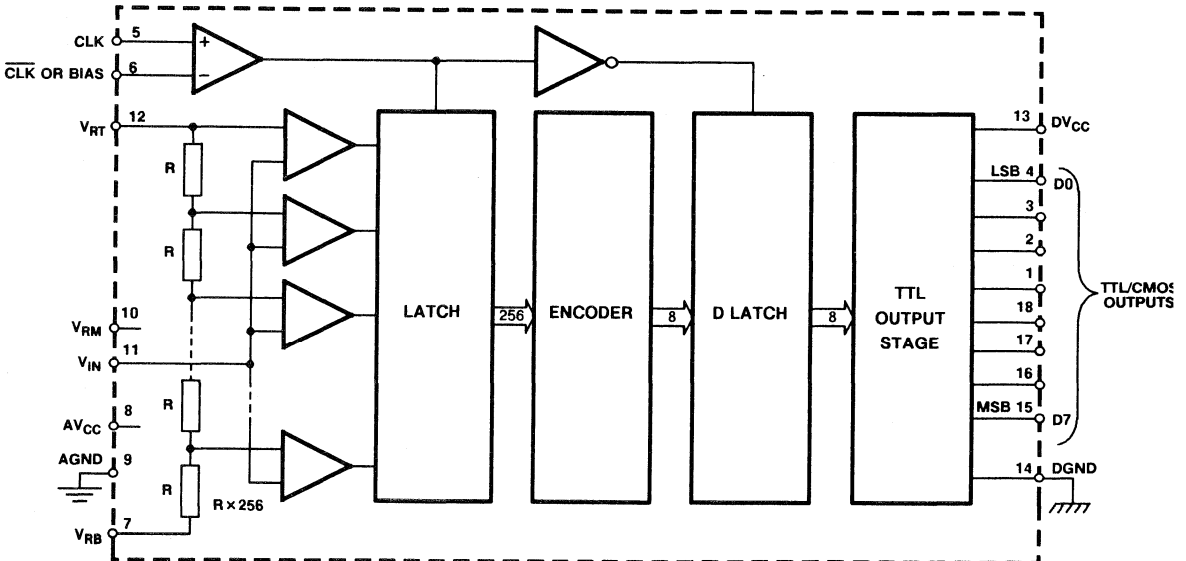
CLK 5
$\overline{CLK}$ OR BIAS 6
+
−
$V_{RT}$ 12
R
R
$V_{RM}$ 10
$V_{IN}$ 11
R
$AV_{CC}$ 8
AGND 9
R
R × 256
$V_{RB}$ 7
LATCH
256
ENCODER
8
D LATCH
8
TTL OUTPUT STAGE
13 $DV_{CC}$
LSB 4 D0
3
2
1
18
17
16
MSB 15 D7
TTL/CMOS OUTPUTS
14 DGND